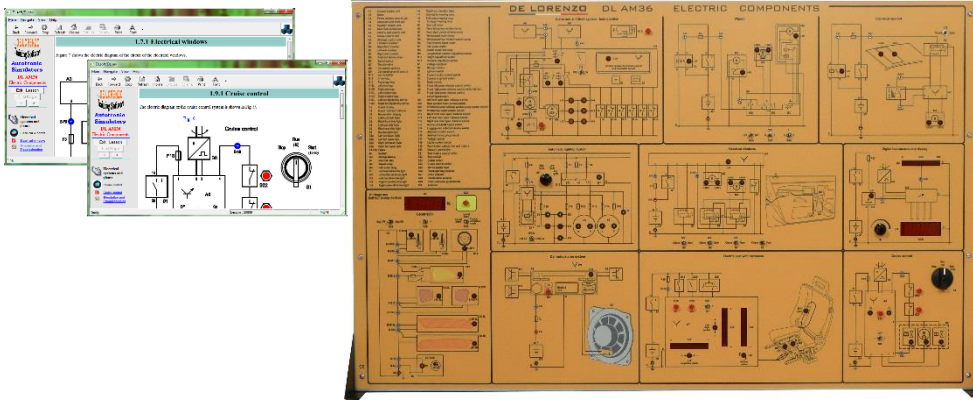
1.7.1 Electrical windows

Figure 7 shows the electric diagram of the electric windows.

Autotronic Simulators
DL AM36
Electric Components

1.9.1 Cruise control

The electric diagram of the cruise control system is shown in fig 11.

Cruise control

Autotronic Simulators
DL AM36
Electric Components

DE LORENZO DL AM36 ELECTRIC COMPONENTS